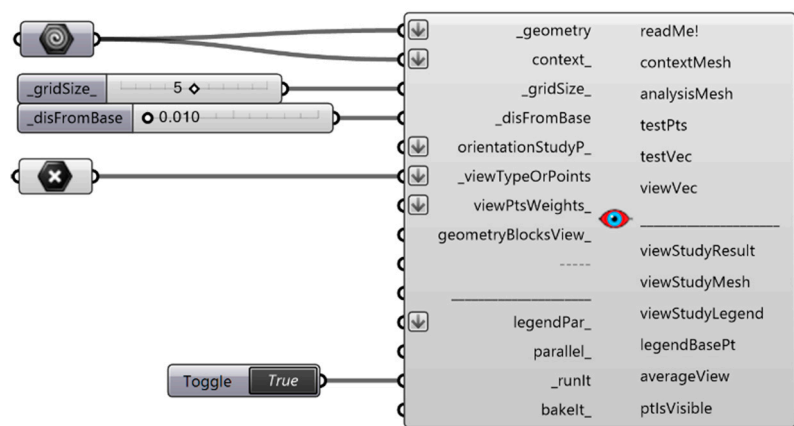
_gridSize_
5
_disFromBase
0.010
Toggle
True

_geometry
context_
_gridSize_
_disFromBase
orientationStudyP_
_viewTypeOrPoints
viewPtsWeights_
geometryBlocksView_
-----
__________________
legendPar_
parallel_
_runIt
bakeIt_

readMe!
contextMesh
analysisMesh
testPts
testVec
viewVec
__________________
viewStudyResult
viewStudyMesh
viewStudyLegend
legendBasePt
averageView
ptIsVisible